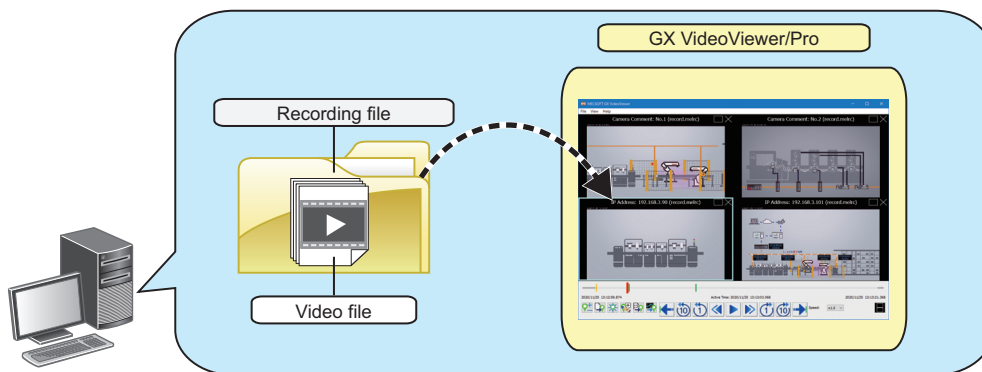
GX VideoViewer/Pro

Recording file

Video file

MELSOFT GX VideoViewer
File View Help
Camera Comment: No.1 (record.melrc)
Camera Comment: No.2 (record.melrc)
IP Address: 192.168.3.90 (record.melrc)
IP Address: 192.168.3.101 (record.melrc)
Active Time: 2020/11/25 13:12:03.068